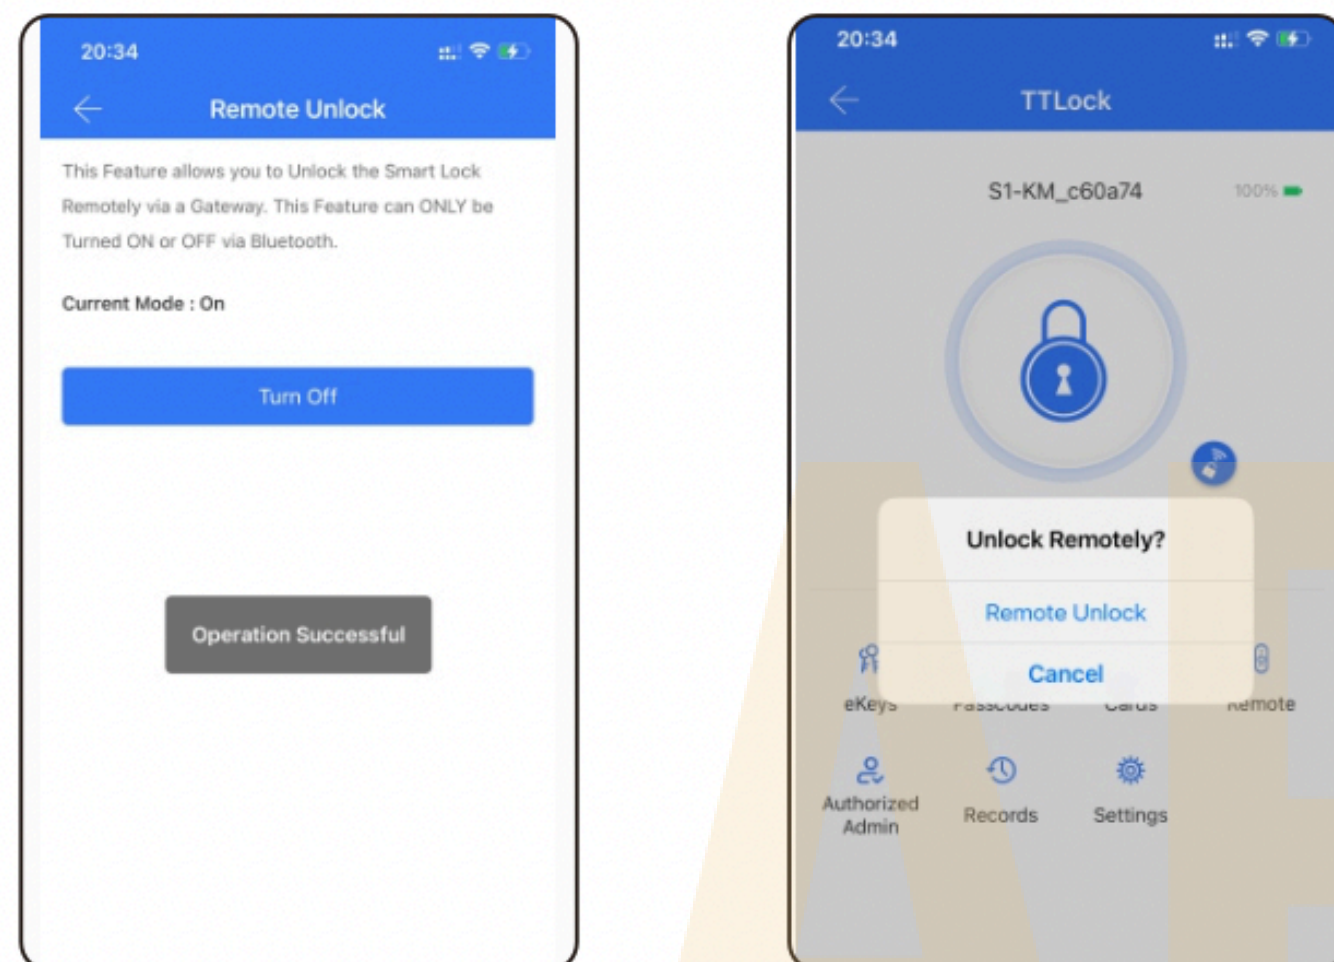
20:34

Remote Unlock

This Feature allows you to Unlock the Smart Lock Remotely via a Gateway. This Feature can ONLY be Turned ON or OFF via Bluetooth.

Current Mode : On

Turn Off

Operation Successful

20:34

TTLock

S1-KM_c60a74

100%

Unlock Remotely?

Remote Unlock

Cancel

eKeys

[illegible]

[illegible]

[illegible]emote

Authorized Admin

Records

Settings